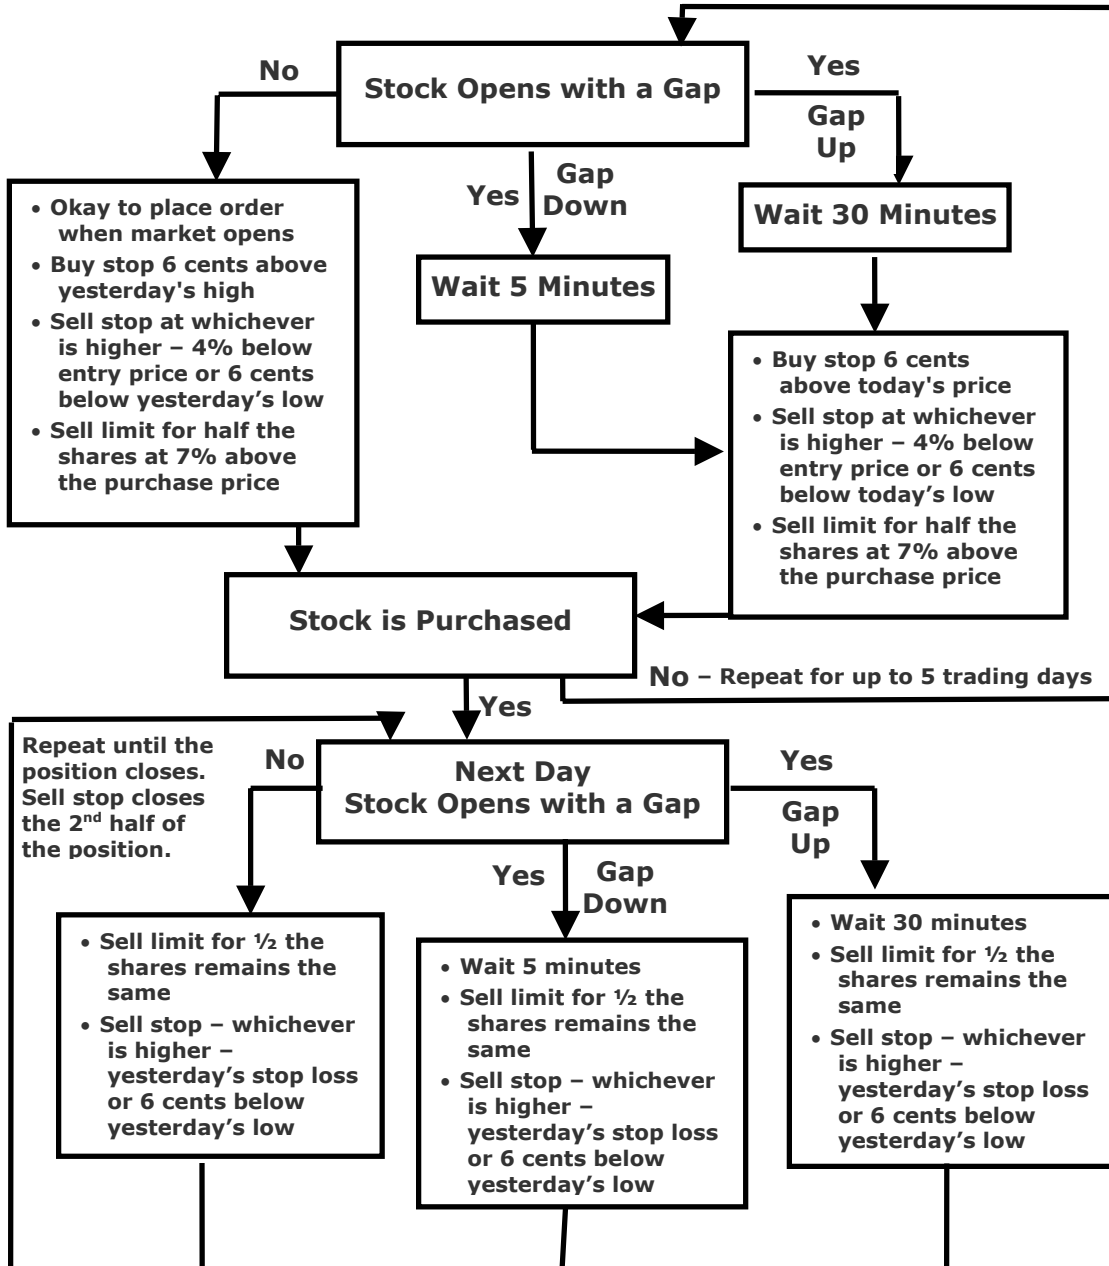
Stock Opens with a Gap

No

Yes

Gap Up

Yes

Gap Down

• Okay to place order when market opens
• Buy stop 6 cents above yesterday's high
• Sell stop at whichever is higher – 4% below entry price or 6 cents below yesterday's low
• Sell limit for half the shares at 7% above the purchase price

Wait 5 Minutes

Wait 30 Minutes

• Buy stop 6 cents above today's price
• Sell stop at whichever is higher – 4% below entry price or 6 cents below today's low
• Sell limit for half the shares at 7% above the purchase price

Stock is Purchased

No – Repeat for up to 5 trading days

Yes

Repeat until the position closes. Sell stop closes the 2$^{nd}$ half of the position.

No

Next Day Stock Opens with a Gap

Yes

Gap Up

Yes

Gap Down

• Sell limit for ½ the shares remains the same
• Sell stop – whichever is higher – yesterday's stop loss or 6 cents below yesterday's low

• Wait 5 minutes
• Sell limit for ½ the shares remains the same
• Sell stop – whichever is higher – yesterday's stop loss or 6 cents below yesterday's low

• Wait 30 minutes
• Sell limit for ½ the shares remains the same
• Sell stop – whichever is higher – yesterday's stop loss or 6 cents below yesterday's low